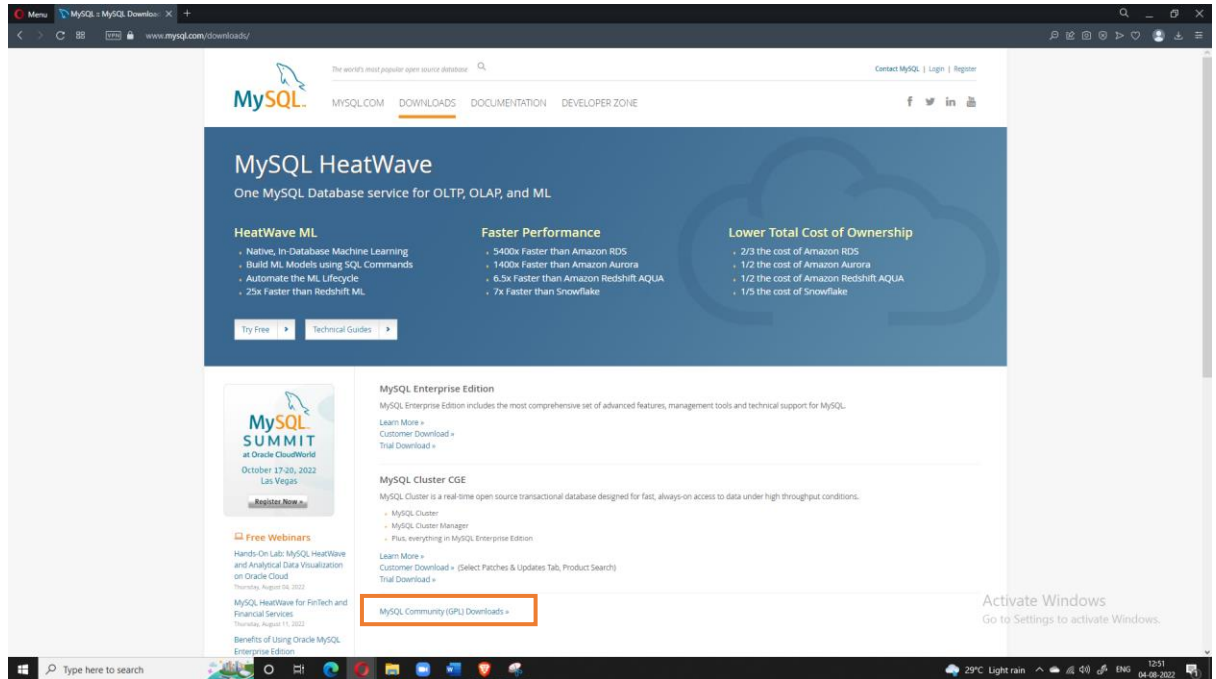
Menu MySQL :: MySQL Downloads

www.mysql.com/downloads/

The world's most popular open source database

Contact MySQL | Login | Register

MySQL

MYSQL.COM DOWNLOADS DOCUMENTATION DEVELOPER ZONE

MySQL HeatWave

One MySQL Database service for OLTP, OLAP, and ML

HeatWave ML
- Native, In-Database Machine Learning
- Build ML Models using SQL Commands
- Automate the ML Lifecycle
- 25x Faster than Redshift ML

Faster Performance
- 5400x Faster than Amazon RDS
- 1400x Faster than Amazon Aurora
- 6.5x Faster than Amazon Redshift AQUA
- 7x Faster than Snowflake

Lower Total Cost of Ownership
- 2/3 the cost of Amazon RDS
- 1/2 the cost of Amazon Aurora
- 1/2 the cost of Amazon Redshift AQUA
- 1/5 the cost of Snowflake

Try Free

Technical Guides

MySQL SUMMIT at Oracle CloudWorld

October 17-20, 2022 Las Vegas

Register Now »

Free Webinars

Hands-On Lab: MySQL HeatWave and Analytical Data Visualization on Oracle Cloud
Thursday, August 04, 2022

MySQL HeatWave for FinTech and Financial Services
Thursday, August 11, 2022

Benefits of Using Oracle MySQL Enterprise Edition

MySQL Enterprise Edition

MySQL Enterprise Edition includes the most comprehensive set of advanced features, management tools and technical support for MySQL.

Learn More »
Customer Download »
Trial Download »

MySQL Cluster CGE

MySQL Cluster is a real-time open source transactional database designed for fast, always-on access to data under high throughput conditions.

- MySQL Cluster
- MySQL Cluster Manager
- Plus, everything in MySQL Enterprise Edition

Learn More »
Customer Download » (Select Patches & Updates Tab, Product Search)
Trial Download »

MySQL Community (GPL) Downloads »

Activate Windows
Go to Settings to activate Windows.

Type here to search

29°C Light rain ENG 12:51 04-08-2022